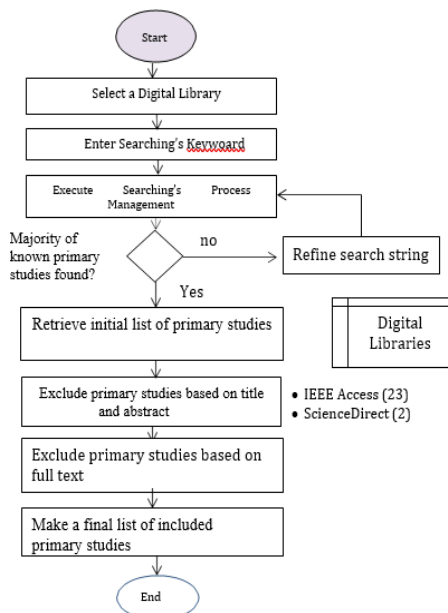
Start

Select a Digital Library

Enter Searching's Keyword

Execute Searching's Process Management

Majority of known primary studies found?

no

Refine search string

Yes

Retrieve initial list of primary studies

Digital Libraries

Exclude primary studies based on title and abstract

• IEEE Access (23)
• ScienceDirect (2)

Exclude primary studies based on full text

Make a final list of included primary studies

End